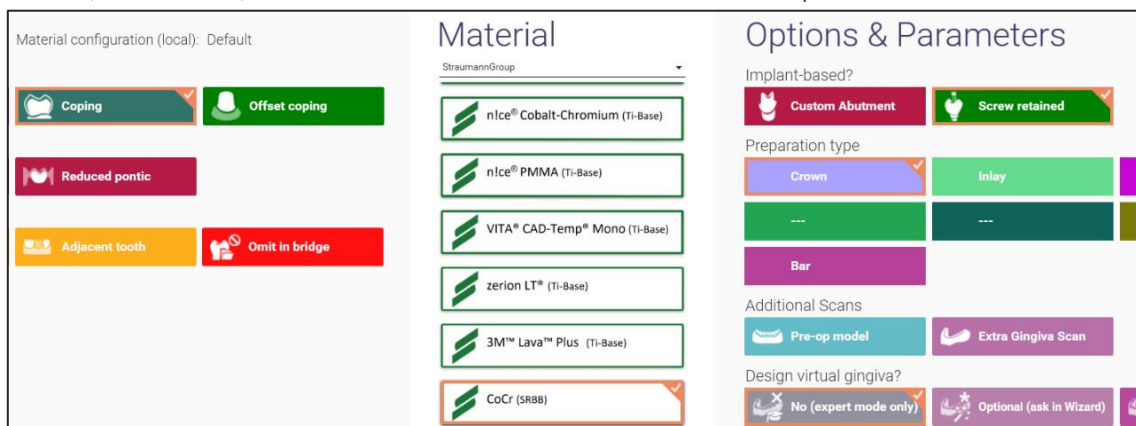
Material configuration (local): Default

Coping

Offset coping

Reduced pontic

Adjacent tooth

Omit in bridge

Material

StraumannGroup

n!ce® Cobalt-Chromium (Ti-Base)

n!ce® PMMA (Ti-Base)

VITA® CAD-Temp® Mono (Ti-Base)

zerion LT® (Ti-Base)

3M™ Lava™ Plus (Ti-Base)

CoCr (SRBB)

Options & Parameters

Implant-based?

Custom Abutment

Screw retained

Preparation type

Crown

Inlay

---

---

Bar

Additional Scans

Pre-op model

Extra Gingiva Scan

Design virtual gingiva?

No (expert mode only)

Optional (ask in Wizard)